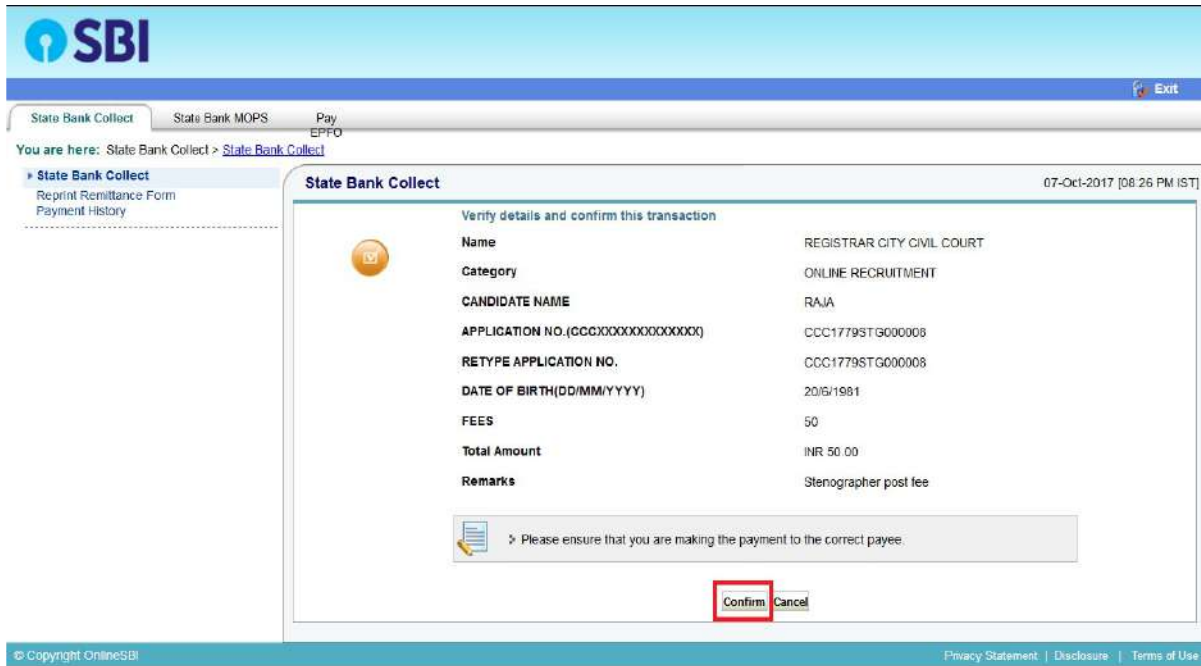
SBI

Exit

State Bank Collect | State Bank MOPS | Pay EPFO

You are here: State Bank Collect > State Bank Collect

State Bank Collect
Reprint Remittance Form
Payment History

State Bank Collect

07-Oct-2017 [08:26 PM IST]

Verify details and confirm this transaction

| | |
|---|---|
| Name | REGISTRAR CITY CIVIL COURT |
| Category | ONLINE RECRUITMENT |
| CANDIDATE NAME | RAJA |
| APPLICATION NO.(CCCXXXXXXXXXXXXX) | CCC1779STG000008 |
| RETYPE APPLICATION NO. | CCC1779STG000008 |
| DATE OF BIRTH(DD/MM/YYYY) | 20/6/1981 |
| FEES | 50 |
| Total Amount | INR 50.00 |
| Remarks | Stenographer post fee |

> Please ensure that you are making the payment to the correct payee.

Confirm Cancel

© Copyright OnlineSBI

Privacy Statement | Disclosure | Terms of Use